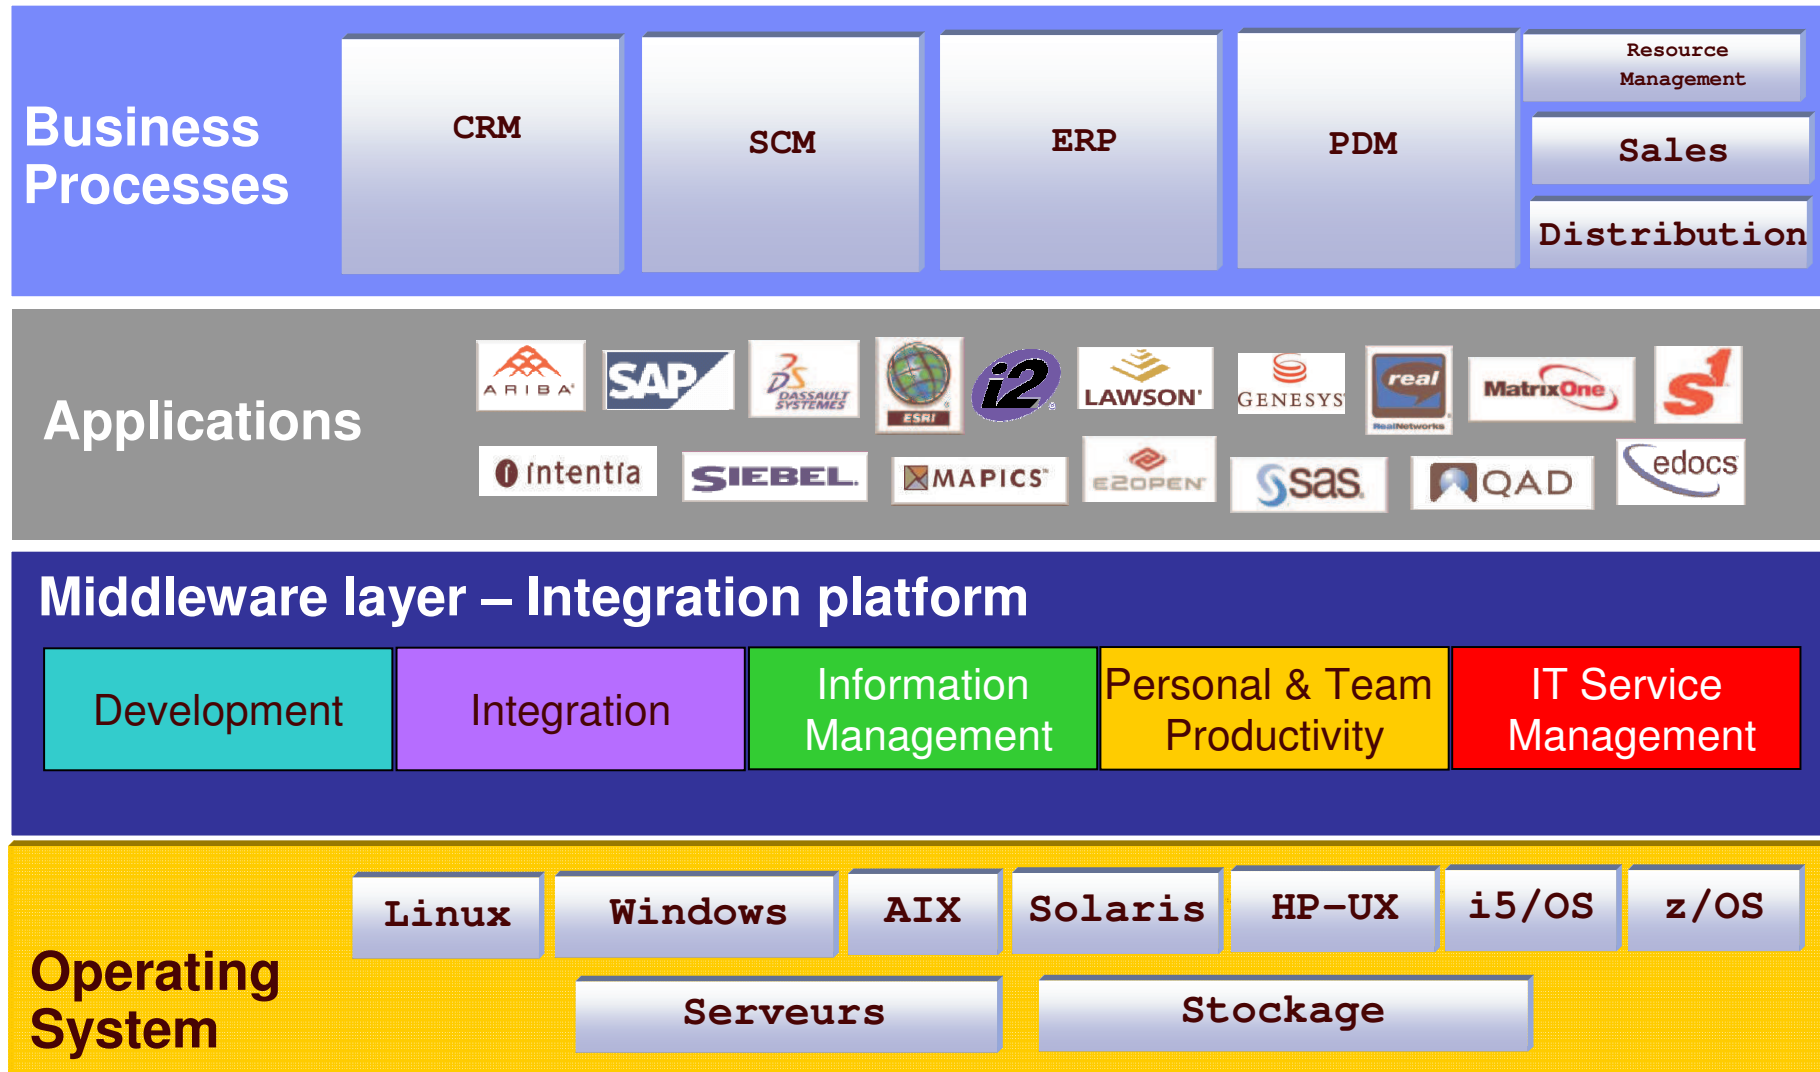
Business Processes

CRM

SCM

ERP

PDM

Resource Management

Sales

Distribution

Applications

ARIBA

SAP

DASSAULT SYSTEMES

ESRI

i2

LAWSON

GENESYS

real

RealNetworks

MatrixOne

intentia

SIEBEL

MAPICS

E2OPEN

sas

QAD

edocs

Middleware layer – Integration platform

Development

Integration

Information Management

Personal & Team Productivity

IT Service Management

Operating System

Linux

Windows

AIX

Solaris

HP-UX

i5/OS

z/OS

Serveurs

Stockage